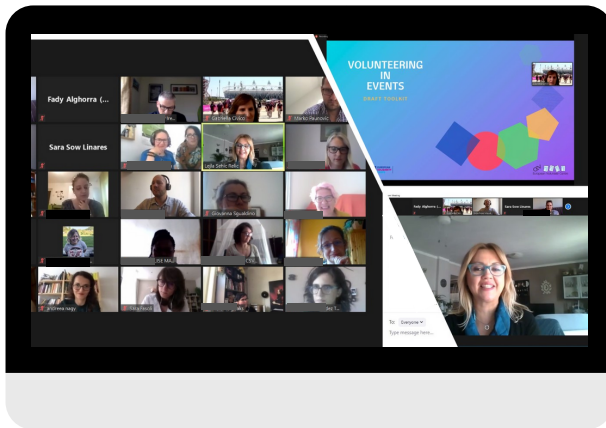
Fady Alghorra (...

Sara Sow Linares

Gabriella Civico

Marko Pejanovic

Leila Sahic Rekic

Giovanna Sgualdino

JES MAJ

CSV

Andreea Nagy

Tanja Novak

VOLUNTEERING IN EVENTS

DRAFT PROJECT

Fady Alghorra (...

Sara Sow Linares

To: Everyone

Type message here...